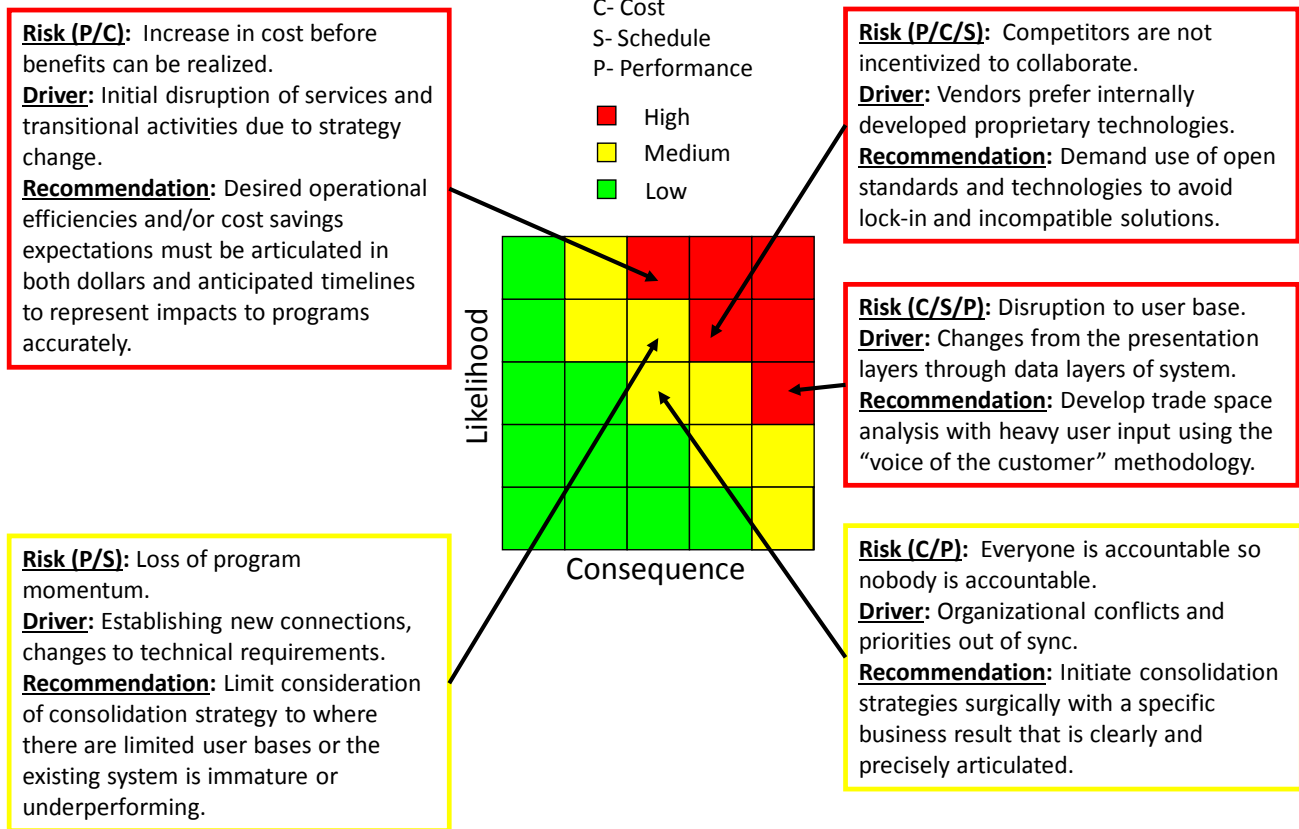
**Risk (P/C):** Increase in cost before benefits can be realized.
**Driver:** Initial disruption of services and transitional activities due to strategy change.
**Recommendation:** Desired operational efficiencies and/or cost savings expectations must be articulated in both dollars and anticipated timelines to represent impacts to programs accurately.

C- Cost
S- Schedule
P- Performance

High
Medium
Low

**Risk (P/C/S):** Competitors are not incentivized to collaborate.
**Driver:** Vendors prefer internally developed proprietary technologies.
**Recommendation:** Demand use of open standards and technologies to avoid lock-in and incompatible solutions.

Likelihood

Consequence

**Risk (C/S/P):** Disruption to user base.
**Driver:** Changes from the presentation layers through data layers of system.
**Recommendation:** Develop trade space analysis with heavy user input using the "voice of the customer" methodology.

**Risk (P/S):** Loss of program momentum.
**Driver:** Establishing new connections, changes to technical requirements.
**Recommendation:** Limit consideration of consolidation strategy to where there are limited user bases or the existing system is immature or underperforming.

**Risk (C/P):** Everyone is accountable so nobody is accountable.
**Driver:** Organizational conflicts and priorities out of sync.
**Recommendation:** Initiate consolidation strategies surgically with a specific business result that is clearly and precisely articulated.